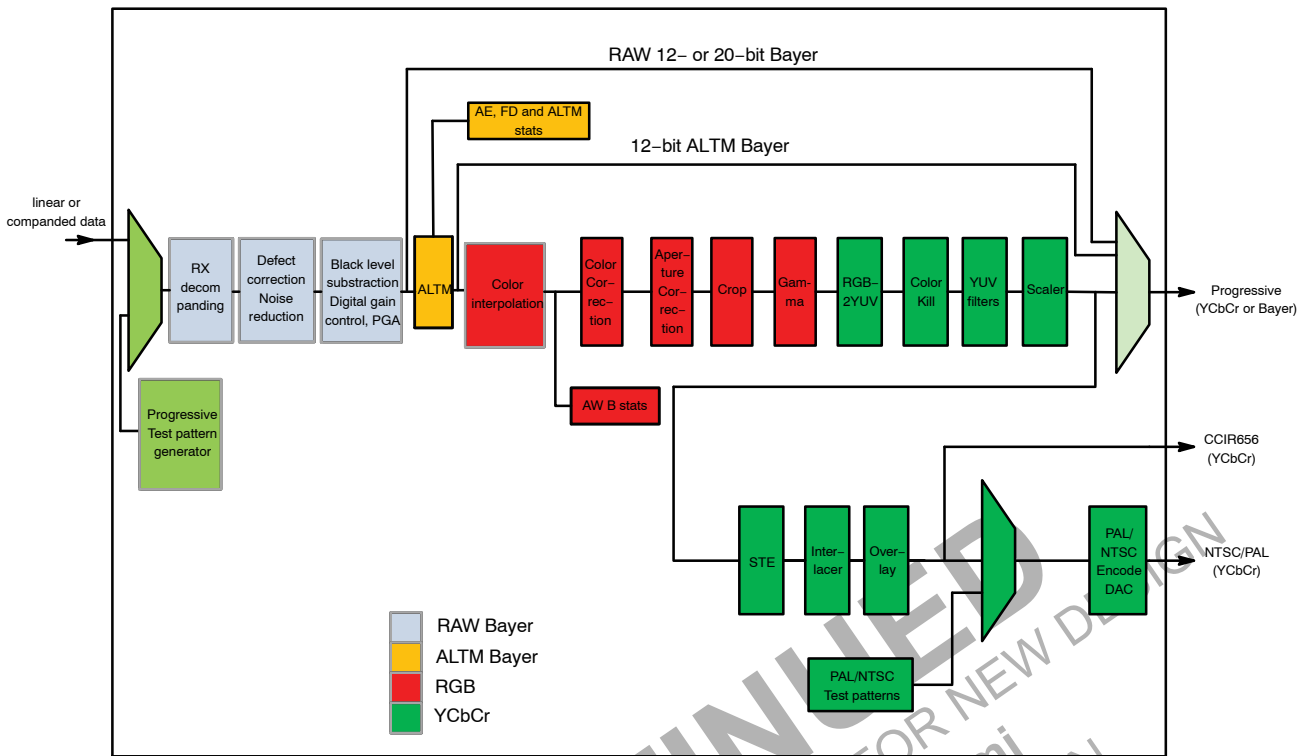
RAW 12– or 20–bit Bayer

AE, FD and ALTM stats

12–bit ALTM Bayer

linear or companded data

RX decompanding

Defect correction Noise reduction

Black level substraction Digital gain control, PGA

ALTM

Color interpolation

Color Correction

Aperture Correction

Crop

Gamma

RGB–2YUV

Color Kill

YUV filters

Scaler

Progressive (YCbCr or Bayer)

AW B stats

Progressive Test pattern generator

CCIR656 (YCbCr)

STE

Interlacer

Overlay

PAL/ NTSC Encode DAC

NTSC/PAL (YCbCr)

PAL/NTSC Test patterns

RAW Bayer

ALTM Bayer

RGB

YCbCr

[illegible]NUED

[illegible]OR NEW DESIGN